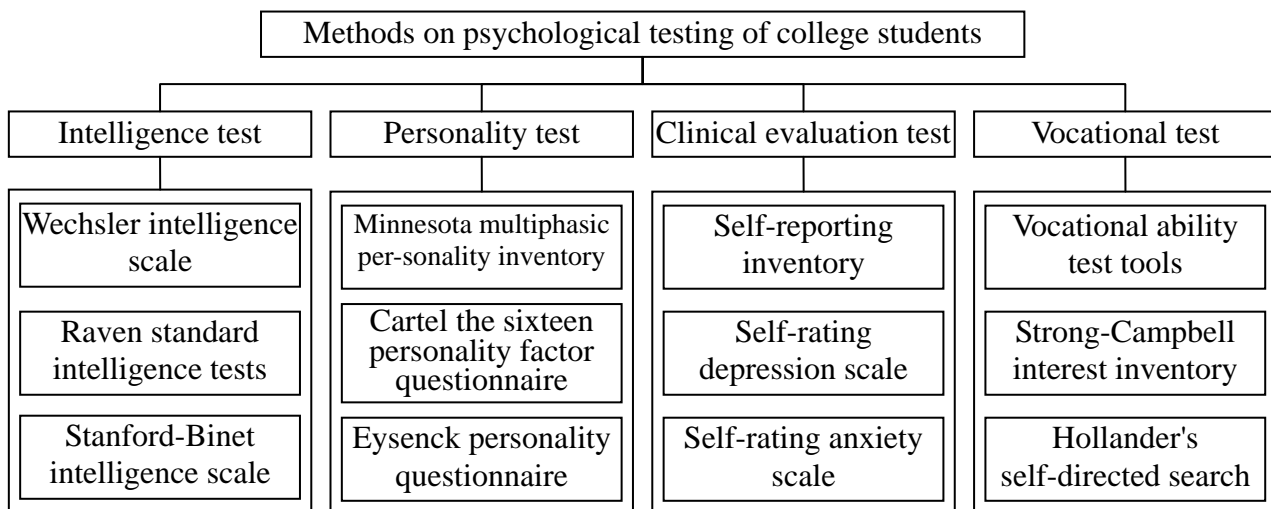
Methods on psychological testing of college students

Intelligence test

Wechsler intelligence scale

Raven standard intelligence tests

Stanford-Binet intelligence scale

Personality test

Minnesota multiphasic per-sonality inventory

Cartel the sixteen personality factor questionnaire

Eysenck personality questionnaire

Clinical evaluation test

Self-reporting inventory

Self-rating depression scale

Self-rating anxiety scale

Vocational test

Vocational ability test tools

Strong-Campbell interest inventory

Hollander's self-directed search